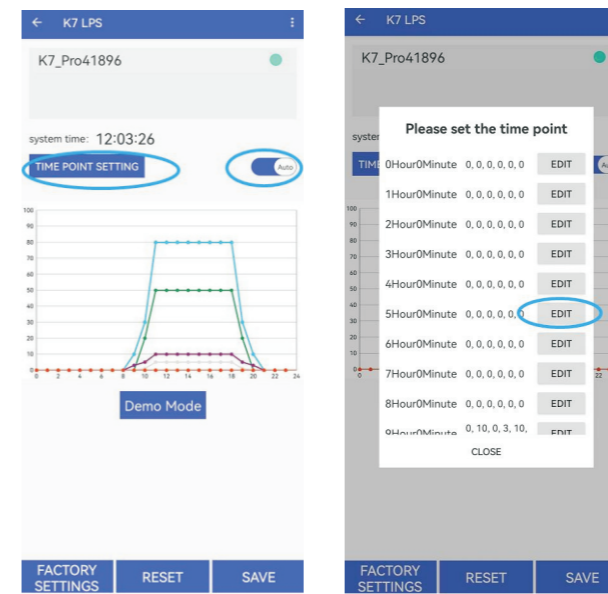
K7 LPS

K7_Pro41896

system time: 12:03:26

TIME POINT SETTING

Auto

100
90
80
70
60
50
40
30
20
10
0

0 2 4 6 8 10 12 14 16 18 20 22 24

Demo Mode

FACTORY SETTINGS

RESET

SAVE

K7 LPS

K7_Pro41896

Please set the time point

| | | |
|---|---|---|
| 0Hour0Minute | 0, 0, 0, 0, 0, 0 | EDIT |
| 1Hour0Minute | 0, 0, 0, 0, 0, 0 | EDIT |
| 2Hour0Minute | 0, 0, 0, 0, 0, 0 | EDIT |
| 3Hour0Minute | 0, 0, 0, 0, 0, 0 | EDIT |
| 4Hour0Minute | 0, 0, 0, 0, 0, 0 | EDIT |
| 5Hour0Minute | 0, 0, 0, 0, 0, 0 | EDIT |
| 6Hour0Minute | 0, 0, 0, 0, 0, 0 | EDIT |
| 7Hour0Minute | 0, 0, 0, 0, 0, 0 | EDIT |
| 8Hour0Minute | 0, 0, 0, 0, 0, 0 | EDIT |
| 9Hour0Minute | 0, 10, 0, 3, 10, | EDIT |

CLOSE

FACTORY SETTINGS

RESET

SAVE